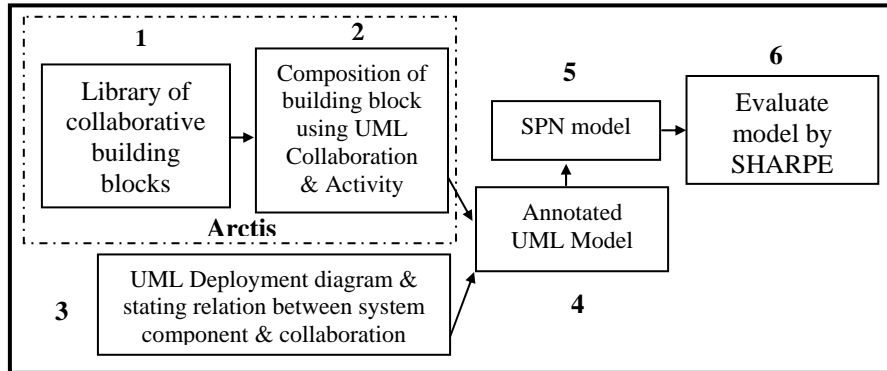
1

Library of collaborative building blocks

2

Composition of building block using UML Collaboration & Activity

Arctis

5

SPN model

6

Evaluate model by SHARPE

Annotated UML Model

3

UML Deployment diagram & stating relation between system component & collaboration

4